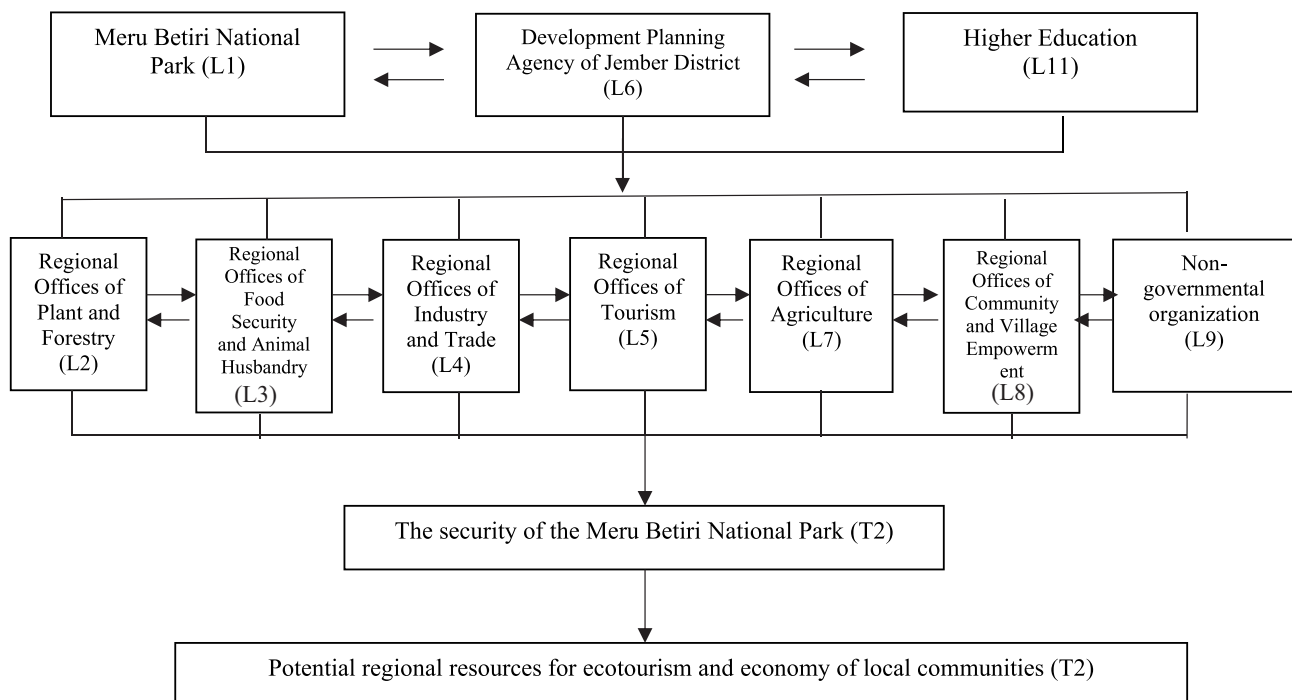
Meru Betiri National Park (L1)

Development Planning Agency of Jember District (L6)

Higher Education (L11)

Regional Offices of Plant and Forestry (L2)

Regional Offices of Food Security and Animal Husbandry (L3)

Regional Offices of Industry and Trade (L4)

Regional Offices of Tourism (L5)

Regional Offices of Agriculture (L7)

Regional Offices of Community and Village Empowerment (L8)

Non-governmental organization (L9)

The security of the Meru Betiri National Park (T2)

Potential regional resources for ecotourism and economy of local communities (T2)